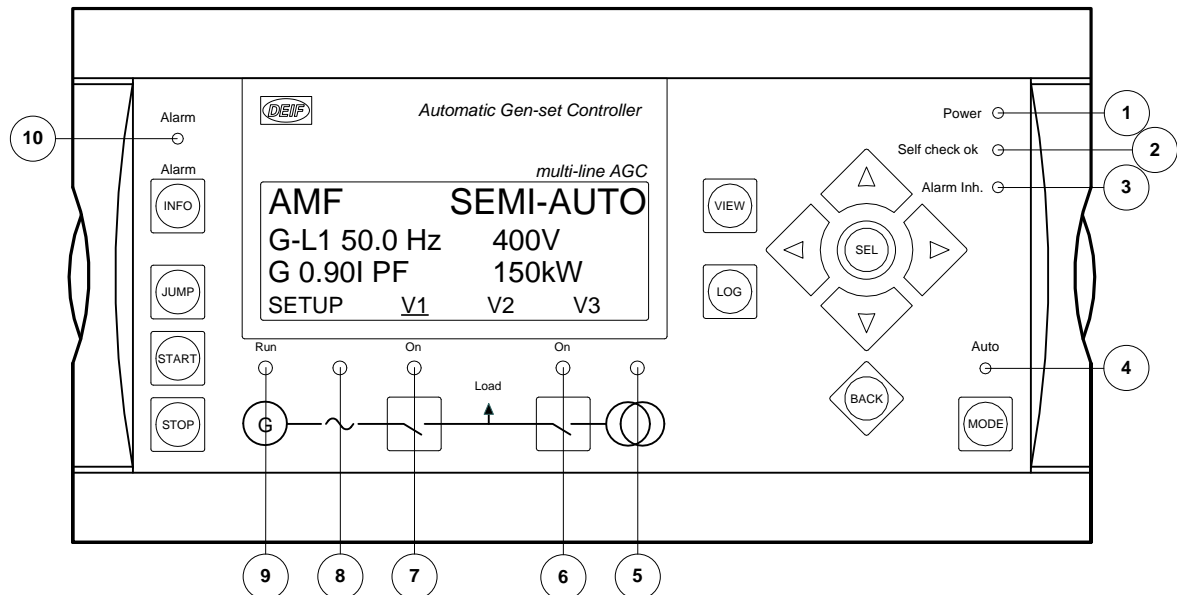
Alarm

10

Alarm

INFO

JUMP

START

STOP

DEIF

Automatic Gen-set Controller

multi-line AGC

AMF SEMI-AUTO
G-L1 50.0 Hz 400V
G 0.90I PF 150kW
SETUP V1 V2 V3

VIEW

LOG

Power

1

Self check ok

2

Alarm Inh.

3

SEL

BACK

Auto

4

MODE

Run

On

Load

On

G

9

8

7

6

5